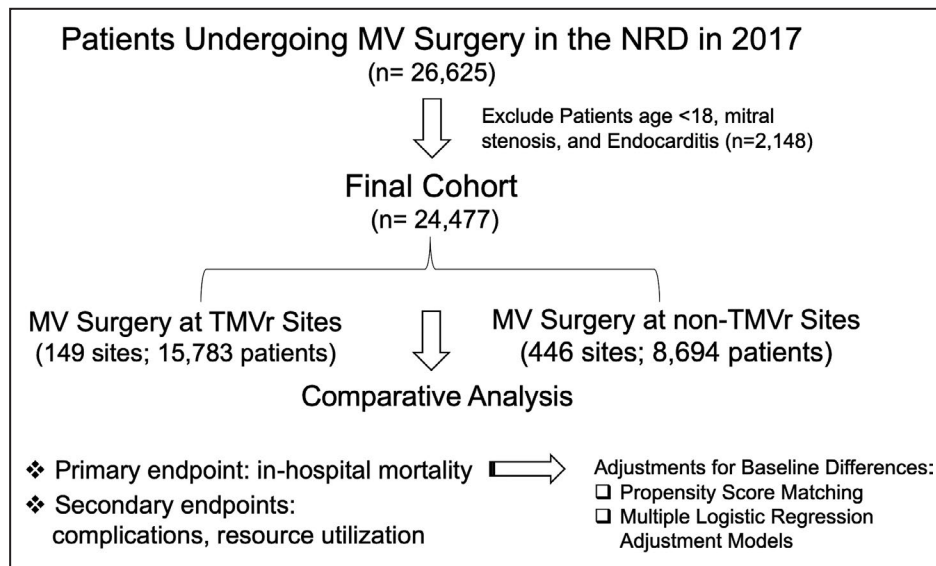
Patients Undergoing MV Surgery in the NRD in 2017
(n= 26,625)

Exclude Patients age <18, mitral stenosis, and Endocarditis (n=2,148)

Final Cohort
(n= 24,477)

MV Surgery at TMVr Sites
(149 sites; 15,783 patients)

MV Surgery at non-TMVr Sites
(446 sites; 8,694 patients)

Comparative Analysis

❖ Primary endpoint: in-hospital mortality
❖ Secondary endpoints: complications, resource utilization

Adjustments for Baseline Differences:
❑ Propensity Score Matching
❑ Multiple Logistic Regression Adjustment Models